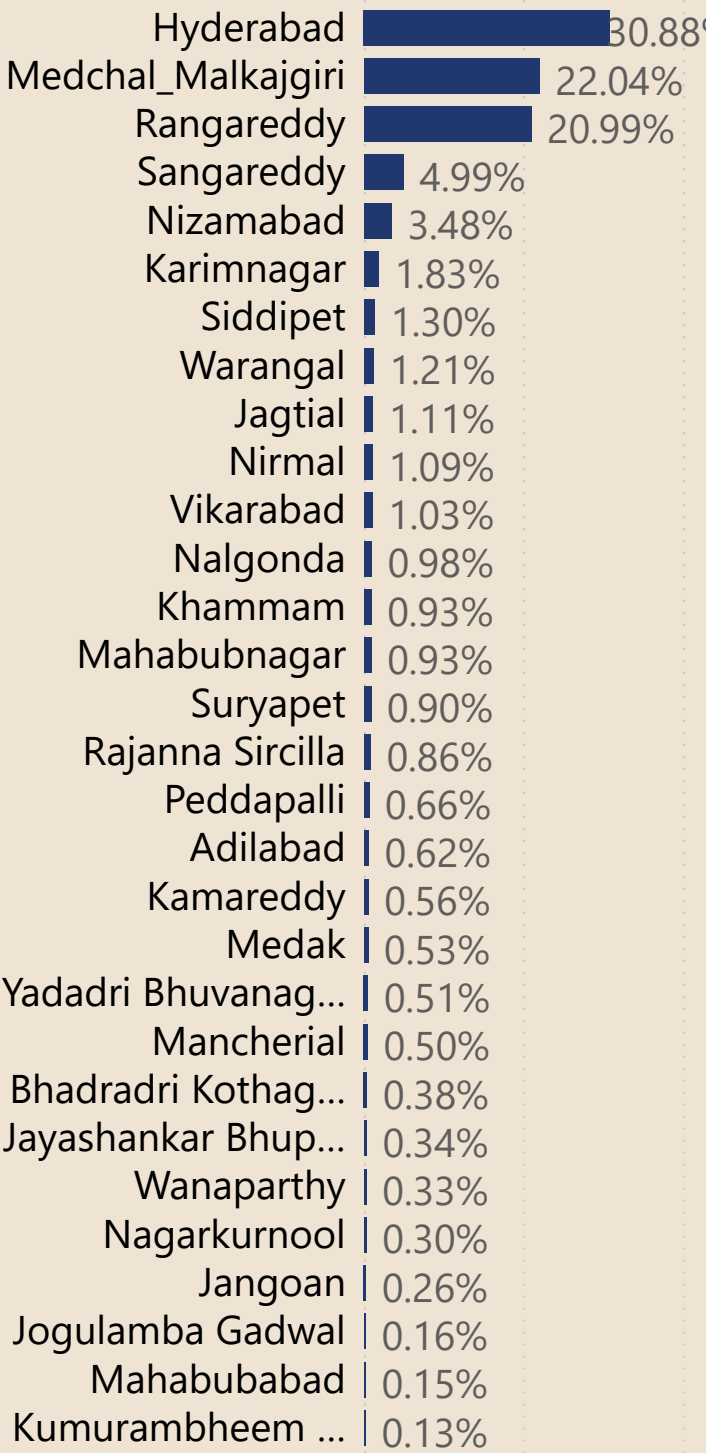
Hyderabad 30.88
Medchal_Malkajgiri 22.04%
Rangareddy 20.99%
Sangareddy 4.99%
Nizamabad 3.48%
Karimnagar 1.83%
Siddipet 1.30%
Warangal 1.21%
Jagtial 1.11%
Nirmal 1.09%
Vikarabad 1.03%
Nalgonda 0.98%
Khammam 0.93%
Mahabubnagar 0.93%
Suryapet 0.90%
Rajanna Sircilla 0.86%
Peddapalli 0.66%
Adilabad 0.62%
Kamareddy 0.56%
Medak 0.53%
Yadadri Bhuvanag... 0.51%
Mancherial 0.50%
Bhadradri Kothag... 0.38%
Jayashankar Bhup... 0.34%
Wanaparthy 0.33%
Nagarkurnool 0.30%
Jangoan 0.26%
Jogulamba Gadwal 0.16%
Mahabubabad 0.15%
Kumurambheem ... 0.13%